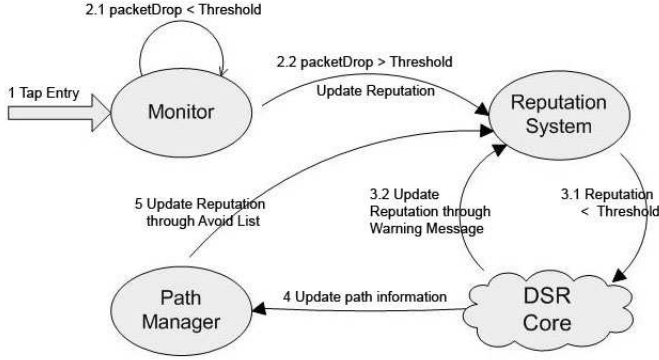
2.1 packetDrop < Threshold

1 Tap Entry

Monitor

2.2 packetDrop > Threshold

Update Reputation

Reputation System

5 Update Reputation through Avoid List

3.2 Update Reputation through Warning Message

3.1 Reputation < Threshold

Path Manager

4 Update path information

DSR Core